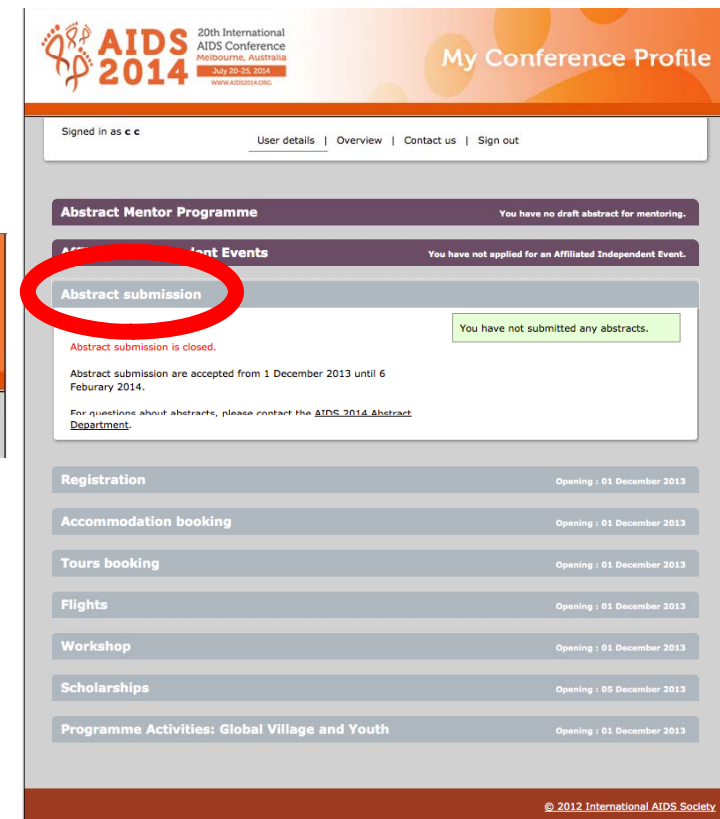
AIDS 2014

20th International AIDS Conference
Melbourne, Australia
July 20-25, 2014
WWW.AIDS2014.ORG

My Conference Profile

Signed in as c c

User details | Overview | Contact us | Sign out

Abstract Mentor Programme
You have no draft abstract for mentoring.

Aff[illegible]ent Events
You have not applied for an Affiliated Independent Event.

Abstract submission

You have not submitted any abstracts.

Abstract submission is closed.

Abstract submission are accepted from 1 December 2013 until 6 Feburary 2014.

For questions about abstracts, please contact the AIDS 2014 Abstract Department.

Registration
Opening : 01 December 2013

Accommodation booking
Opening : 01 December 2013

Tours booking
Opening : 01 December 2013

Flights
Opening : 01 December 2013

Workshop
Opening : 01 December 2013

Scholarships
Opening : 05 December 2013

Programme Activities: Global Village and Youth
Opening : 01 December 2013

© 2012 International AIDS Society